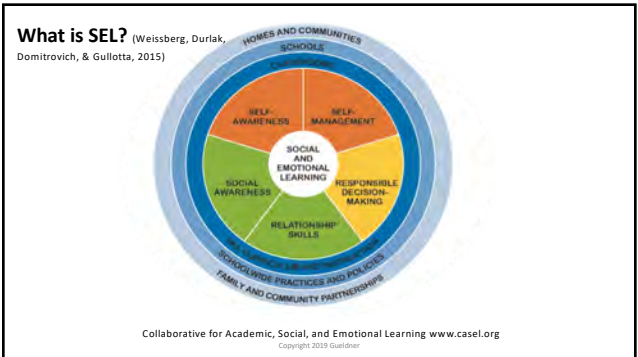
What is SEL? (Weissberg, Durlak, Domitrovich, & Gullotta, 2015)

HOMES AND COMMUNITIES
SCHOOLS
CLASSROOMS

SELF-AWARENESS
SELF-MANAGEMENT
SOCIAL AND EMOTIONAL LEARNING
SOCIAL AWARENESS
RESPONSIBLE DECISION-MAKING
RELATIONSHIP SKILLS

SEL CURRICULUM AND INSTRUCTION
SCHOOLWIDE PRACTICES AND POLICIES
FAMILY AND COMMUNITY PARTNERSHIPS

Collaborative for Academic, Social, and Emotional Learning www.casel.org
Copyright 2019 Gueldner